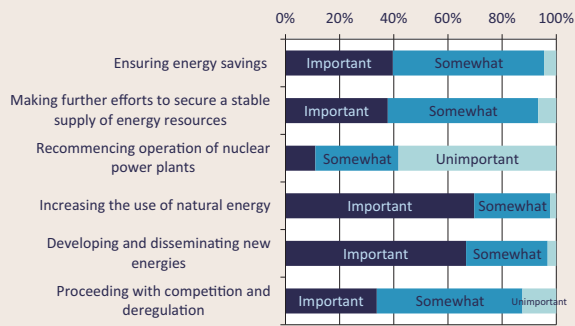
0% 20% 40% 60% 80% 100%

Ensuring energy savings
Important
Somewhat

Making further efforts to secure a stable supply of energy resources
Important
Somewhat

Recommencing operation of nuclear power plants
Somewhat
Unimportant

Increasing the use of natural energy
Important
Somewhat

Developing and disseminating new energies
Important
Somewhat

Proceeding with competition and deregulation
Important
Somewhat
Unimportant